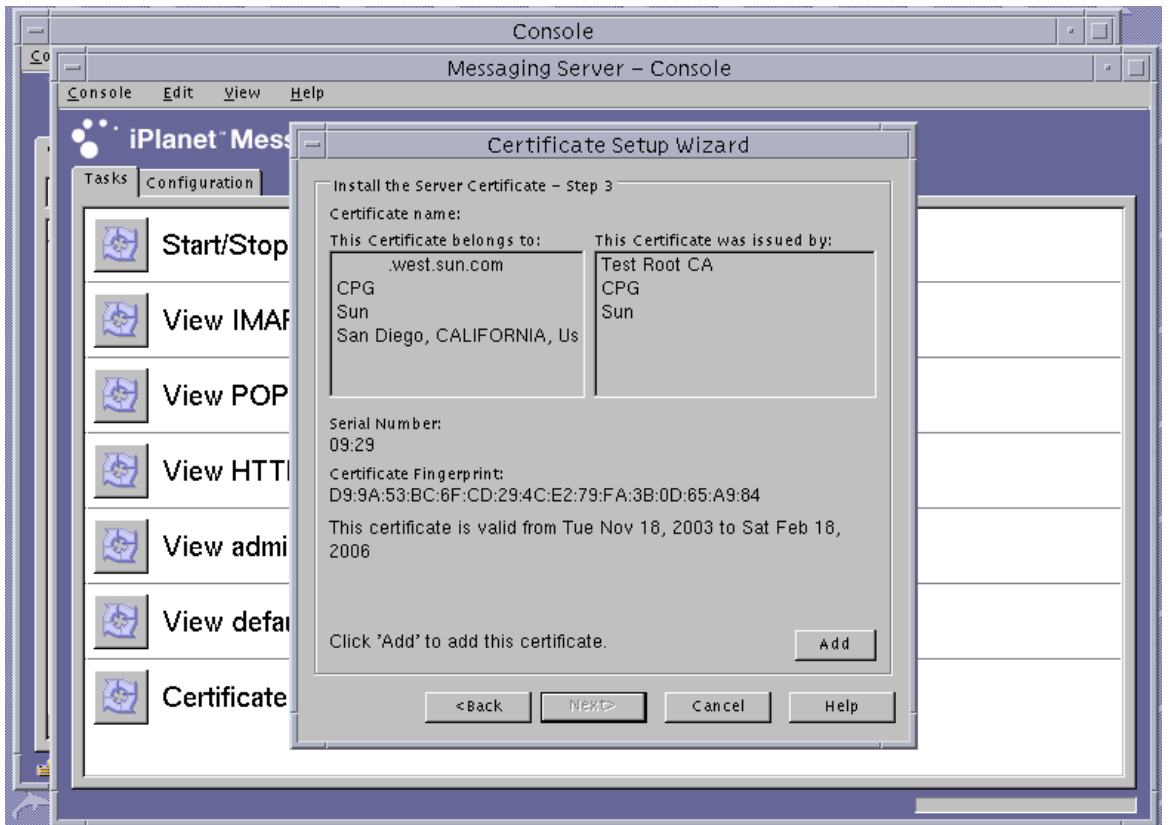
Console

Co

Messaging Server - Console

Console Edit View Help

iPlanet™ Mess

Tasks Configuration

Start/Stop

View IMAF

View POP

View HTTI

View admi

View defau

Certificate

Certificate Setup Wizard

Install the Server Certificate - Step 3

Certificate name:

This Certificate belongs to:

.west.sun.com
CPG
Sun
San Diego, CALIFORNIA, Us

This Certificate was issued by:

Test Root CA
CPG
Sun

Serial Number:
09:29

Certificate Fingerprint:
D9:9A:53:BC:6F:CD:29:4C:E2:79:FA:3B:0D:65:A9:84

This certificate is valid from Tue Nov 18, 2003 to Sat Feb 18, 2006

Click 'Add' to add this certificate.

Add

<Back Next> Cancel Help